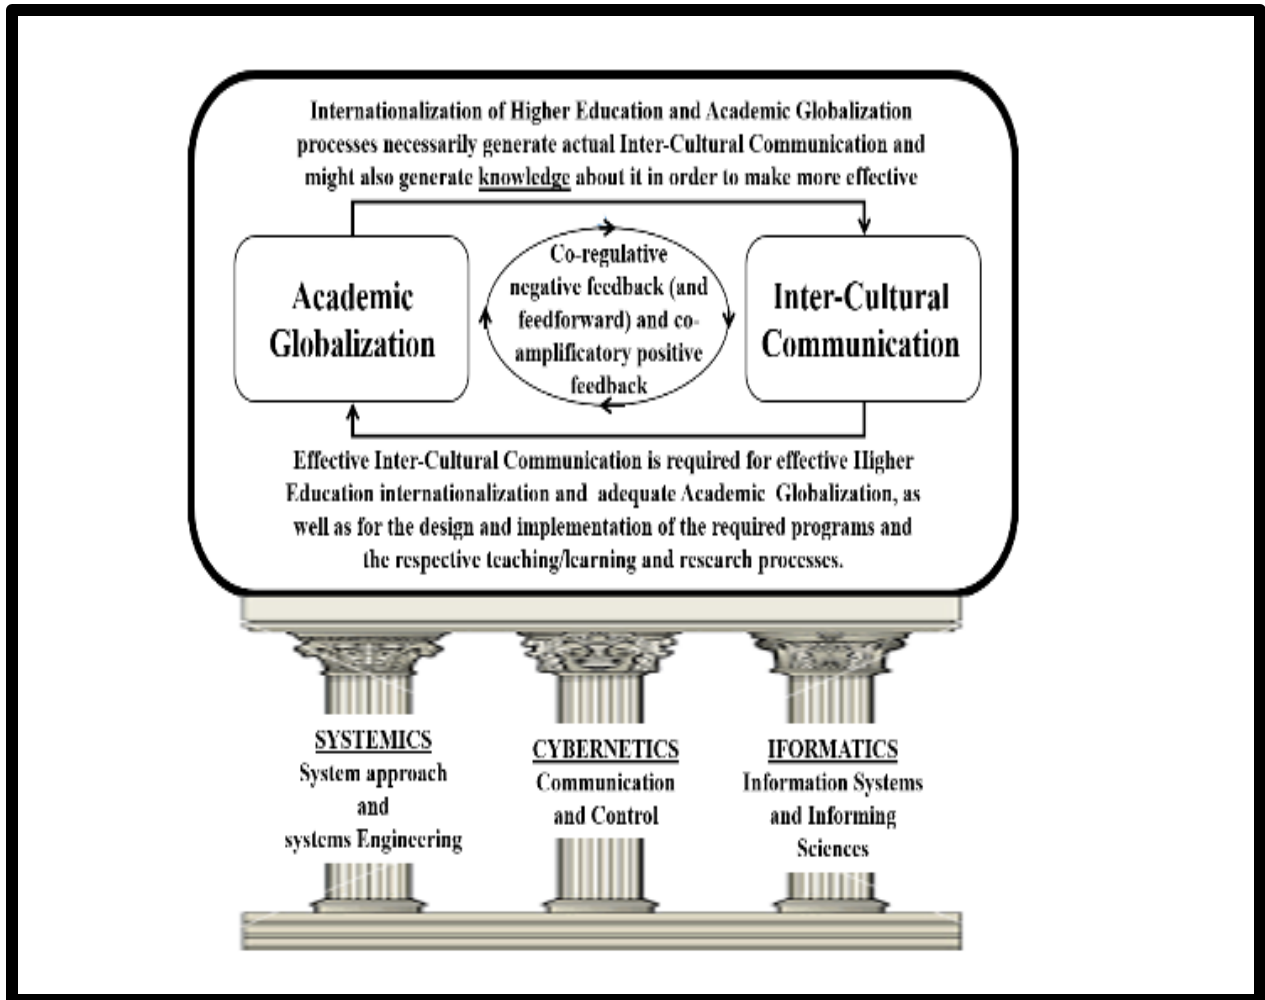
Internationalization of Higher Education and Academic Globalization processes necessarily generate actual Inter-Cultural Communication and might also generate knowledge about it in order to make more effective

Academic Globalization

Co-regulative negative feedback (and feedforward) and co-amplificatory positive feedback

Inter-Cultural Communication

Effective Inter-Cultural Communication is required for effective Higher Education internationalization and adequate Academic Globalization, as well as for the design and implementation of the required programs and the respective teaching/learning and research processes.

SYSTEMICS
System approach and systems Engineering

CYBERNETICS
Communication and Control

IFORMATICS
Information Systems and Informing Sciences